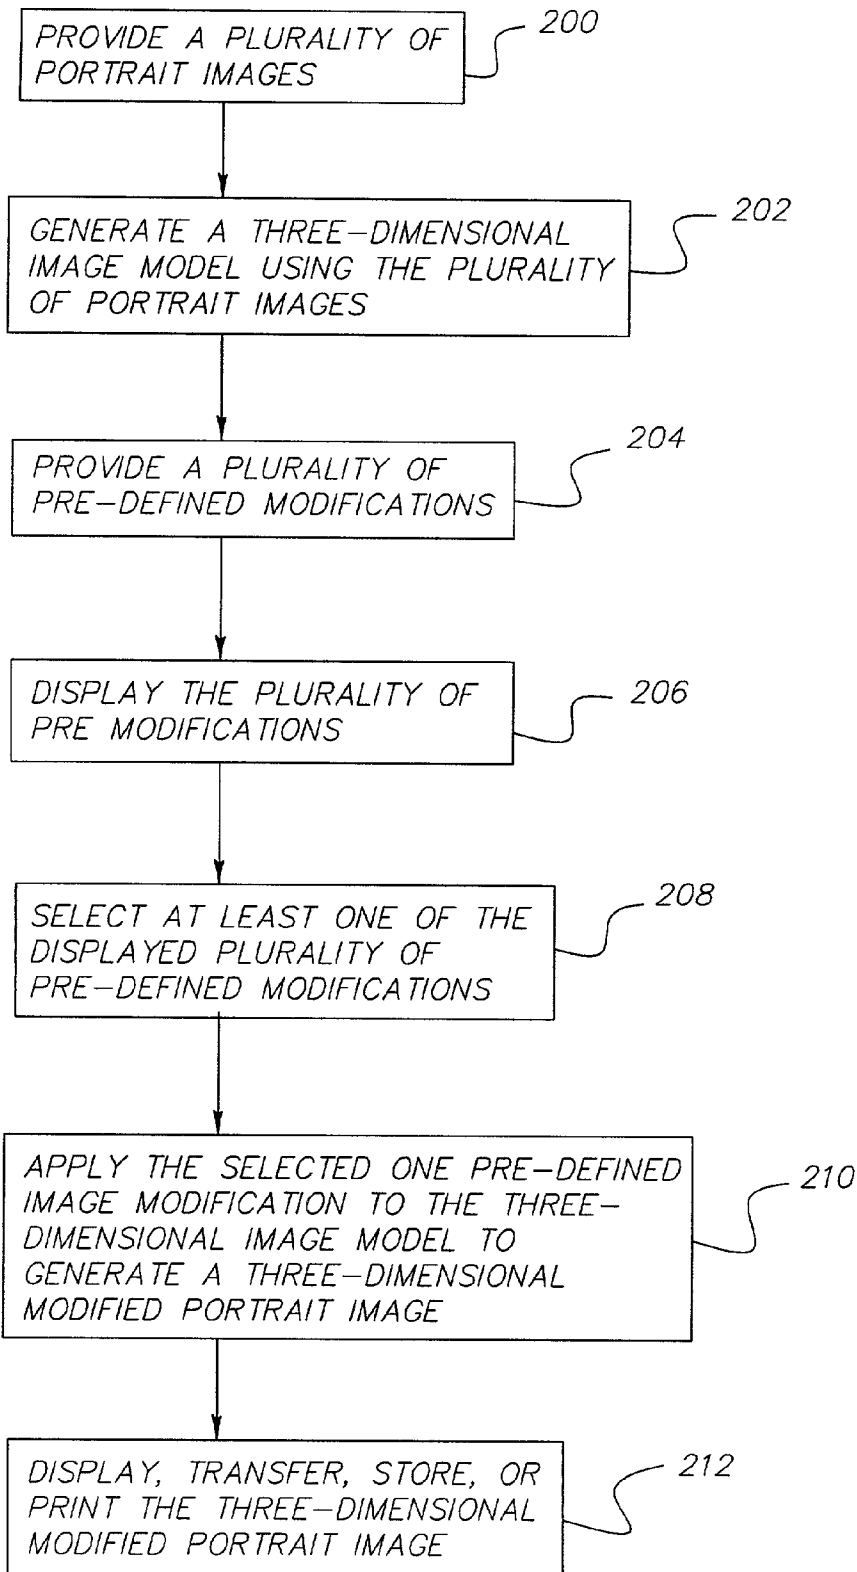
PROVIDE A PLURALITY OF PORTRAIT IMAGES

200

GENERATE A THREE-DIMENSIONAL IMAGE MODEL USING THE PLURALITY OF PORTRAIT IMAGES

202

PROVIDE A PLURALITY OF PRE-DEFINED MODIFICATIONS

204

DISPLAY THE PLURALITY OF PRE MODIFICATIONS

206

SELECT AT LEAST ONE OF THE DISPLAYED PLURALITY OF PRE-DEFINED MODIFICATIONS

208

APPLY THE SELECTED ONE PRE-DEFINED IMAGE MODIFICATION TO THE THREE-DIMENSIONAL IMAGE MODEL TO GENERATE A THREE-DIMENSIONAL MODIFIED PORTRAIT IMAGE

210

DISPLAY, TRANSFER, STORE, OR PRINT THE THREE-DIMENSIONAL MODIFIED PORTRAIT IMAGE

212